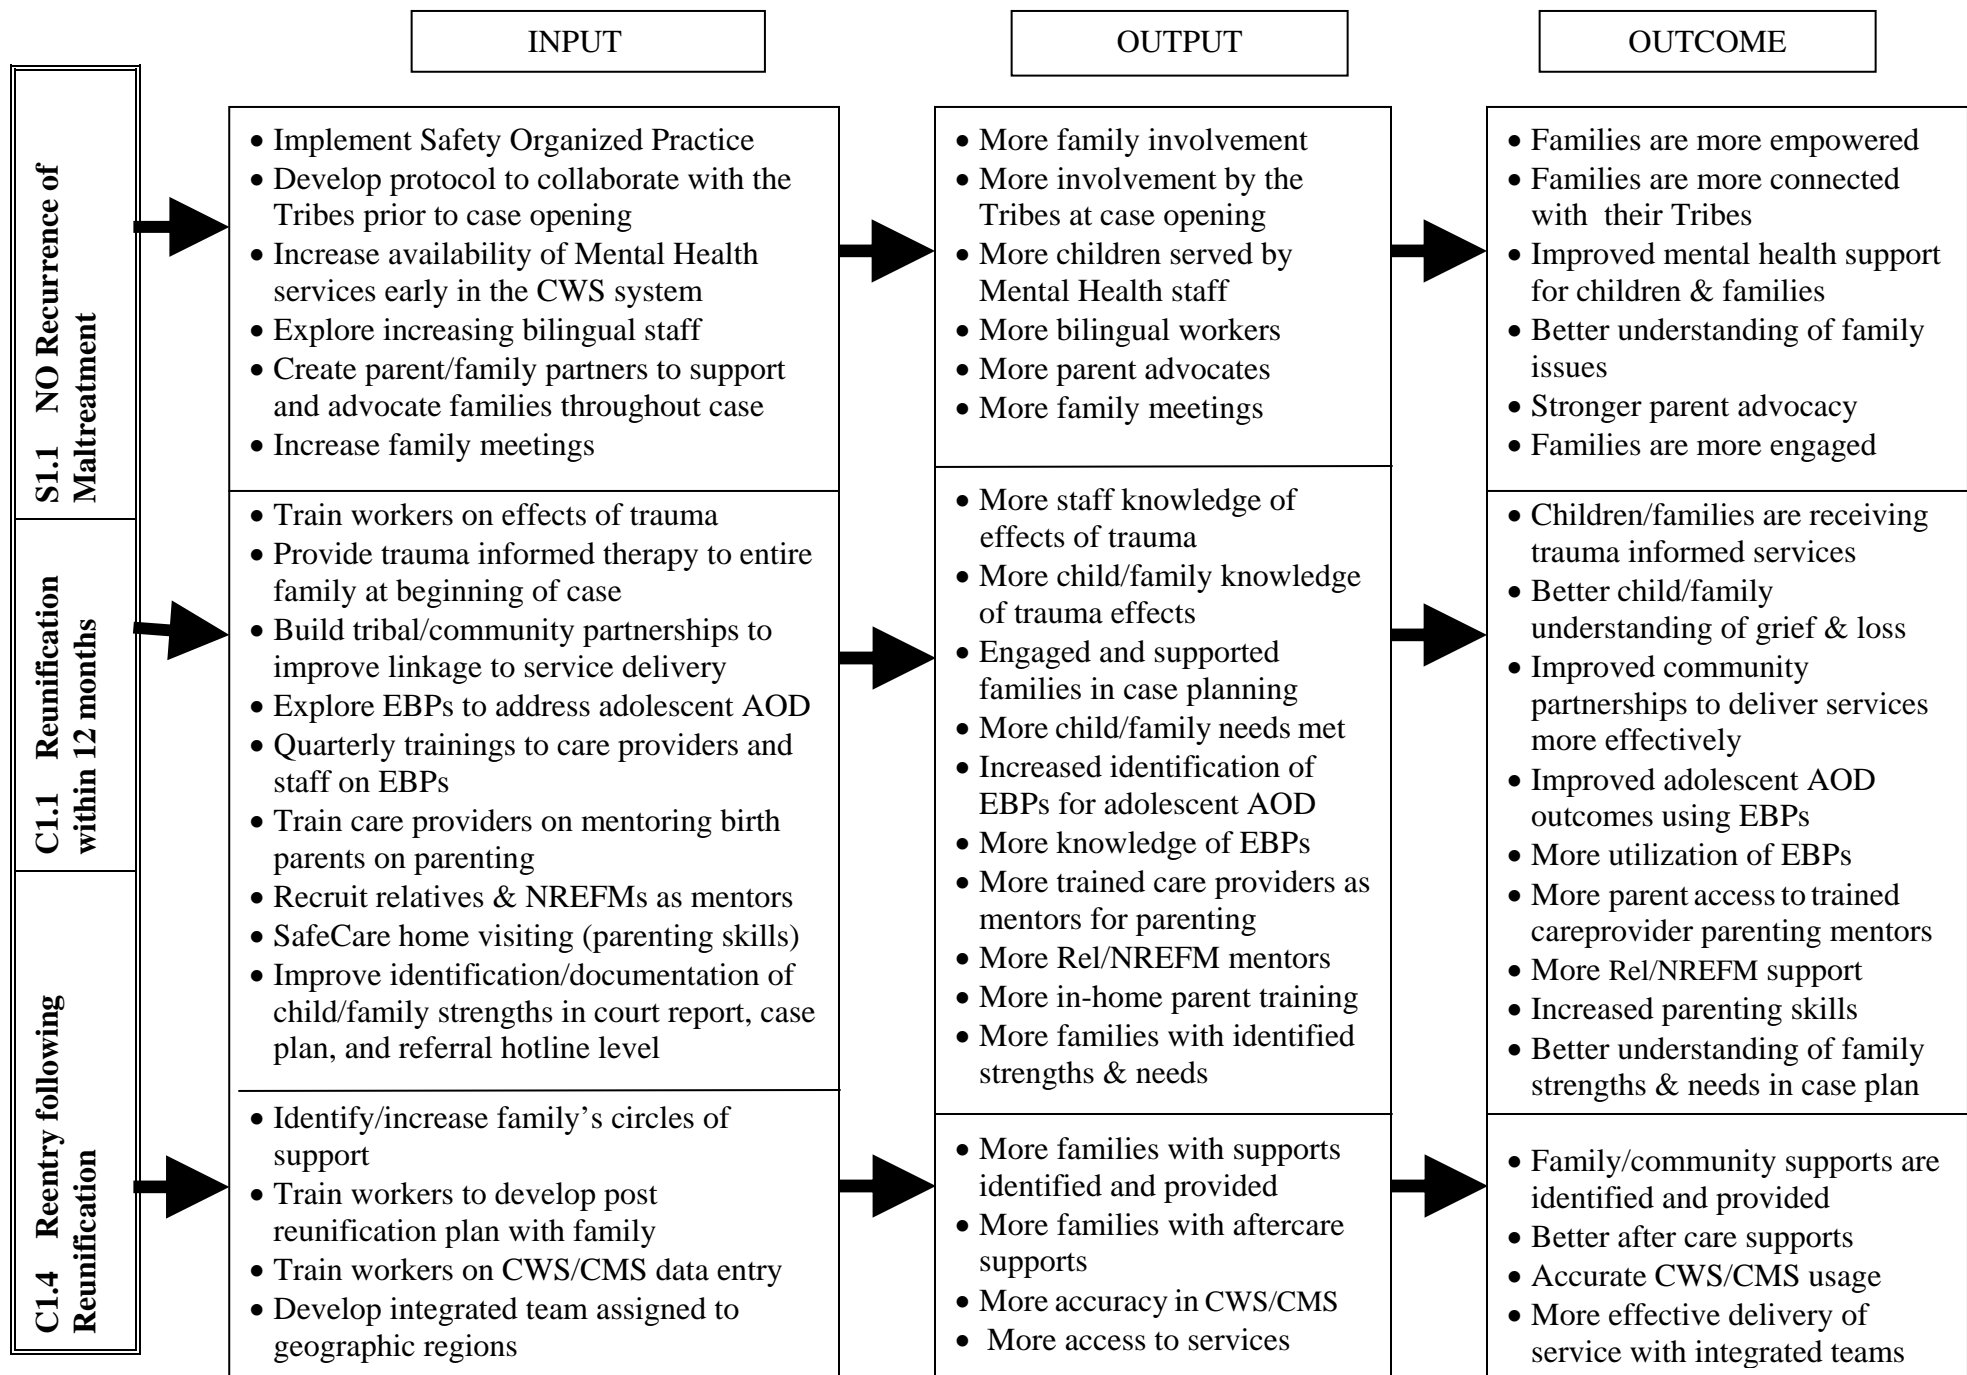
INPUT

OUTPUT

OUTCOME

S1.1 NO Recurrence of Maltreatment

• Implement Safety Organized Practice
• Develop protocol to collaborate with the Tribes prior to case opening
• Increase availability of Mental Health services early in the CWS system
• Explore increasing bilingual staff
• Create parent/family partners to support and advocate families throughout case
• Increase family meetings

• More family involvement
• More involvement by the Tribes at case opening
• More children served by Mental Health staff
• More bilingual workers
• More parent advocates
• More family meetings

• Families are more empowered
• Families are more connected with their Tribes
• Improved mental health support for children & families
• Better understanding of family issues
• Stronger parent advocacy
• Families are more engaged

C1.1 Reunification within 12 months

• Train workers on effects of trauma
• Provide trauma informed therapy to entire family at beginning of case
• Build tribal/community partnerships to improve linkage to service delivery
• Explore EBPs to address adolescent AOD
• Quarterly trainings to care providers and staff on EBPs
• Train care providers on mentoring birth parents on parenting
• Recruit relatives & NREFMs as mentors
• SafeCare home visiting (parenting skills)
• Improve identification/documentation of child/family strengths in court report, case plan, and referral hotline level

• More staff knowledge of effects of trauma
• More child/family knowledge of trauma effects
• Engaged and supported families in case planning
• More child/family needs met
• Increased identification of EBPs for adolescent AOD
• More knowledge of EBPs
• More trained care providers as mentors for parenting
• More Rel/NREFM mentors
• More in-home parent training
• More families with identified strengths & needs

• Children/families are receiving trauma informed services
• Better child/family understanding of grief & loss
• Improved community partnerships to deliver services more effectively
• Improved adolescent AOD outcomes using EBPs
• More utilization of EBPs
• More parent access to trained careprovider parenting mentors
• More Rel/NREFM support
• Increased parenting skills
• Better understanding of family strengths & needs in case plan

C1.4 Reentry following Reunification

• Identify/increase family's circles of support
• Train workers to develop post reunification plan with family
• Train workers on CWS/CMS data entry
• Develop integrated team assigned to geographic regions

• More families with supports identified and provided
• More families with aftercare supports
• More accuracy in CWS/CMS
• More access to services

• Family/community supports are identified and provided
• Better after care supports
• Accurate CWS/CMS usage
• More effective delivery of service with integrated teams